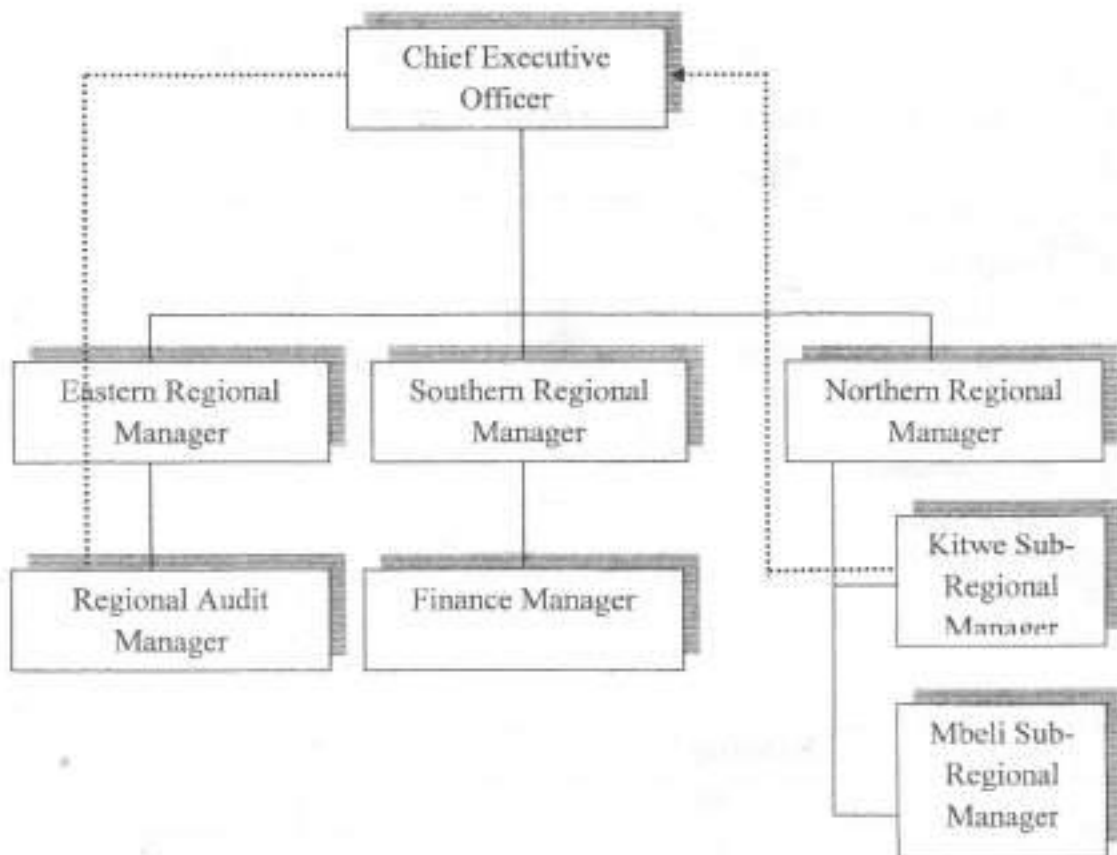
Chief Executive Officer

Eastern Regional Manager

Southern Regional Manager

Northern Regional Manager

Regional Audit Manager

Finance Manager

Kitwe Sub-Regional Manager

Mbeli Sub-Regional Manager